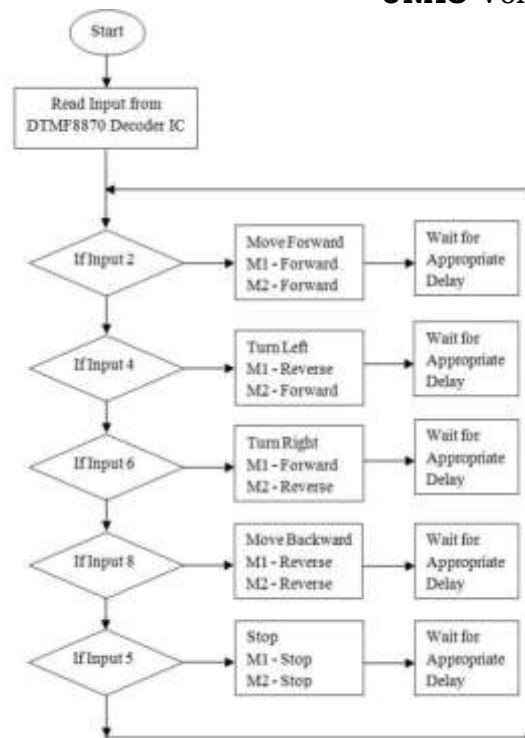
Start

Read Input from DTMF8870 Decoder IC

If Input 2

Move Forward
M1 - Forward
M2 - Forward

Wait for Appropriate Delay

If Input 4

Turn Left
M1 - Reverse
M2 - Forward

Wait for Appropriate Delay

If Input 6

Turn Right
M1 - Forward
M2 - Reverse

Wait for Appropriate Delay

If Input 8

Move Backward
M1 - Reverse
M2 - Reverse

Wait for Appropriate Delay

If Input 5

Stop
M1 - Stop
M2 - Stop

Wait for Appropriate Delay